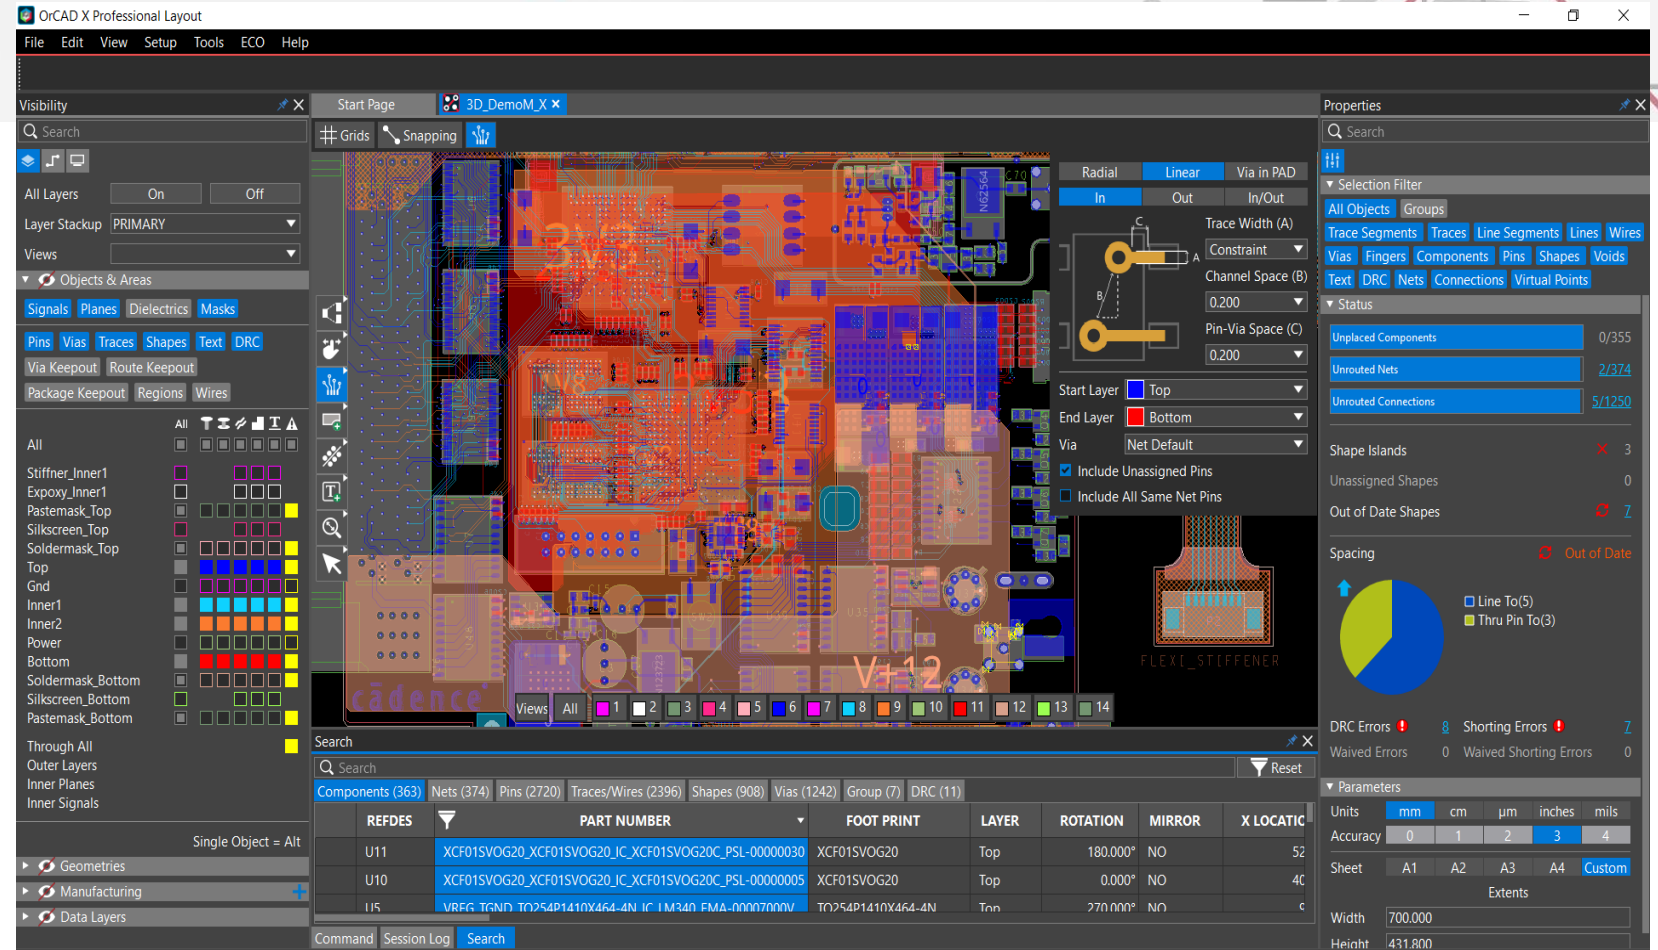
OrCAD X Professional Layout

File Edit View Setup Tools ECO Help

Visibility

Search

All Layers On Off

Layer Stackup PRIMARY

Views

Objects & Areas

Signals Planes Dielectrics Masks

Pins Vias Traces Shapes Text DRC

Via Keepout Route Keepout

Package Keepout Regions Wires

All

All

Stiffner_Inner1
Expoxy_Inner1
Pastemask_Top
Silkscreen_Top
Soldermask_Top
Top
Gnd
Inner1
Inner2
Power
Bottom
Soldermask_Bottom
Silkscreen_Bottom
Pastemask_Bottom

Through All
Outer Layers
Inner Planes
Inner Signals

Single Object = Alt

Geometries
Manufacturing
Data Layers

Start Page 3D_DemoM_X

Grids Snapping

Radial Linear Via in PAD
In Out In/Out

Trace Width (A)
Constraint
Channel Space (B)
0.200
Pin-Via Space (C)
0.200

Start Layer Top
End Layer Bottom
Via Net Default

Include Unassigned Pins
Include All Same Net Pins

V+12
FLEXI_STIFFENER
cādence

Views All 1 2 3 4 5 6 7 8 9 10 11 12 13 14

Search

Search Reset

Components (363) Nets (374) Pins (2720) Traces/Wires (2396) Shapes (908) Vias (1242) Group (7) DRC (11)

| REFDES | PART NUMBER | FOOT PRINT | LAYER | ROTATION | MIRROR | X LOCATIC |
|---|---|---|---|---|---|---|
| U11 | XCF01SVOG20_XCF01SVOG20_IC_XCF01SVOG20C_PSL-00000030 | XCF01SVOG20 | Top | 180.000° | NO | 52 |
| U10 | XCF01SVOG20_XCF01SVOG20_IC_XCF01SVOG20C_PSL-00000005 | XCF01SVOG20 | Top | 0.000° | NO | 40 |
| U5 | VREG_TGND_TO254P1410X464-4N_IC_LM340_EMA-00007000V | TO254P1410X464-4N | Top | 270.000° | NO | |

Command Session Log Search

Properties

Search

Selection Filter

All Objects Groups
Trace Segments Traces Line Segments Lines Wires
Vias Fingers Components Pins Shapes Voids
Text DRC Nets Connections Virtual Points

Status

Unplaced Components 0/355
Unrouted Nets 2/374
Unrouted Connections 5/1250

Shape Islands 3
Unassigned Shapes 0
Out of Date Shapes 7

Spacing Out of Date

Line To(5)
Thru Pin To(3)

DRC Errors 8 Shorting Errors 7
Waived Errors 0 Waived Shorting Errors 0

Parameters

Units mm cm µm inches mils
Accuracy 0 1 2 3 4
Sheet A1 A2 A3 A4 Custom
Extents
Width 700.000
Height 431.800